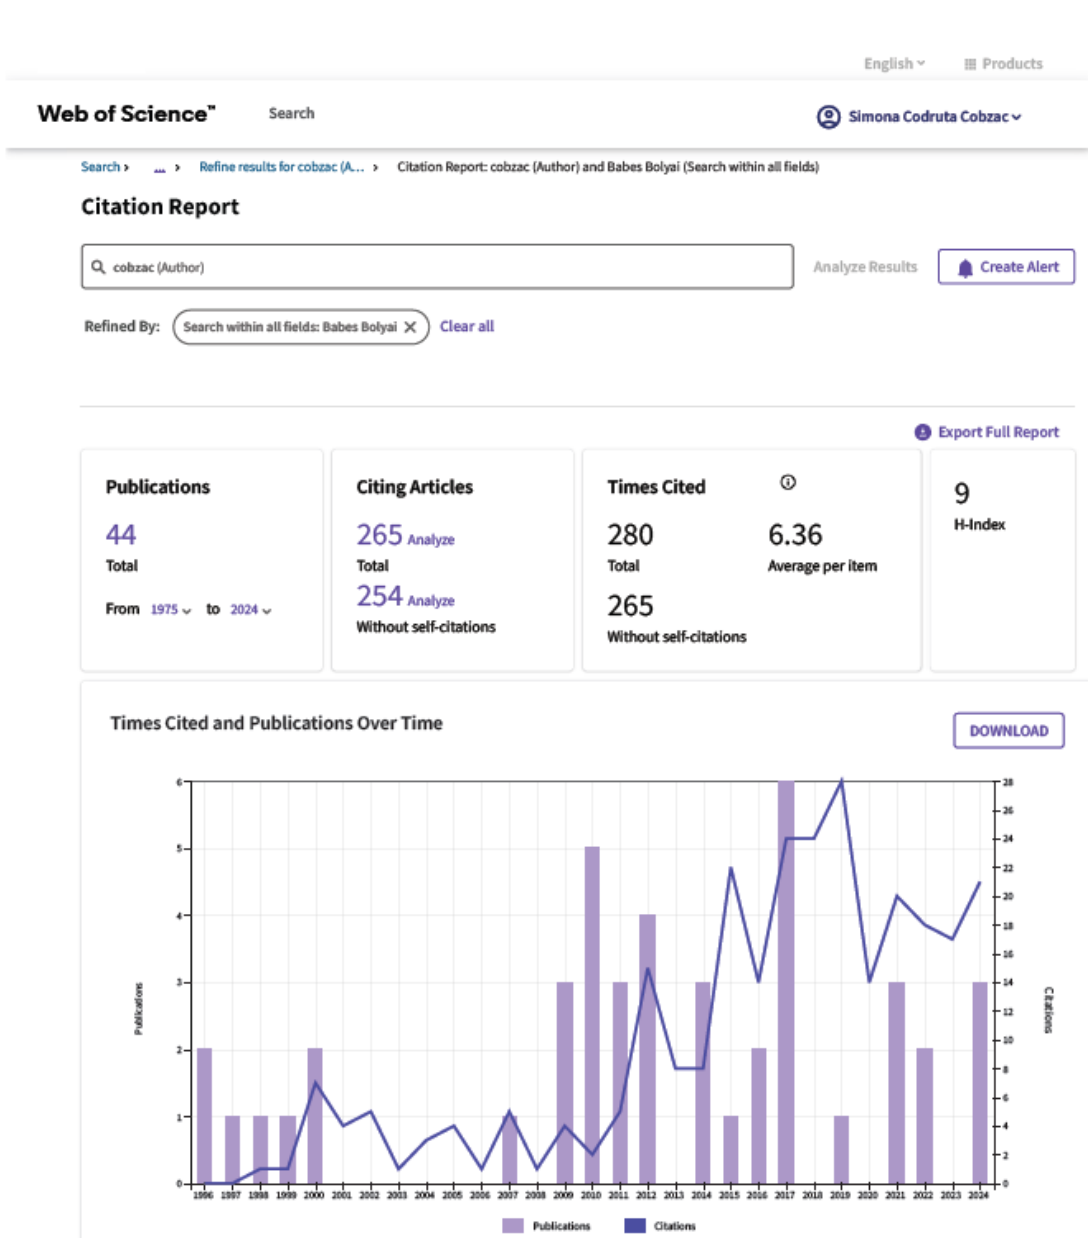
English ⌄ Products

Web of Science™ Search

Simona Codruta Cobzac ⌄

Search › ... › Refine results for cobzac (A... › Citation Report: cobzac (Author) and Babes Bolyai (Search within all fields)

Citation Report

cobzac (Author)

Analyze Results

Create Alert

Refined By: Search within all fields: Babes Bolyai ✕ Clear all

Export Full Report

Publications
44
Total
From 1975 ⌄ to 2024 ⌄

Citing Articles
265 Analyze
Total
254 Analyze
Without self-citations

Times Cited
280
Total
6.36
Average per item
265
Without self-citations

9
H-Index

Times Cited and Publications Over Time

DOWNLOAD

Publications

Citations

0 1 2 3 4 5 6

0 2 4 6 8 10 12 14 16 18 20 22 24 26 28

1996 1997 1998 1999 2000 2001 2002 2003 2004 2005 2006 2007 2008 2009 2010 2011 2012 2013 2014 2015 2016 2017 2018 2019 2020 2021 2022 2023 2024

Publications Citations